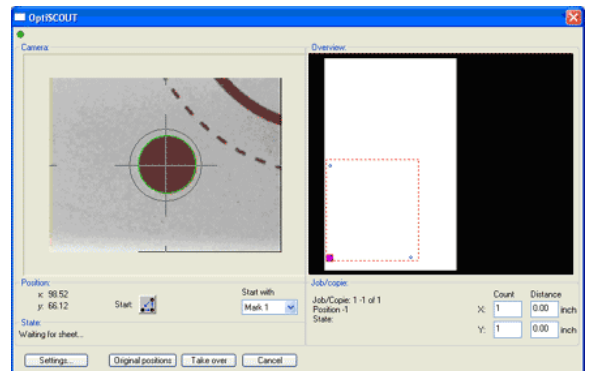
OptiSCOUT

Camera:

Overview:

Position:
x: 98.52
y: 66.12

Start:

Start with
Mark 1

State:
Waiting for sheet...

Job/copie:
Job/Copie: 1 -1 of 1
Position -1
State:

Count
Distance
X: 1
0.00 inch
Y: 1
0.00 inch

Settings...
Original positions
Take over
Cancel